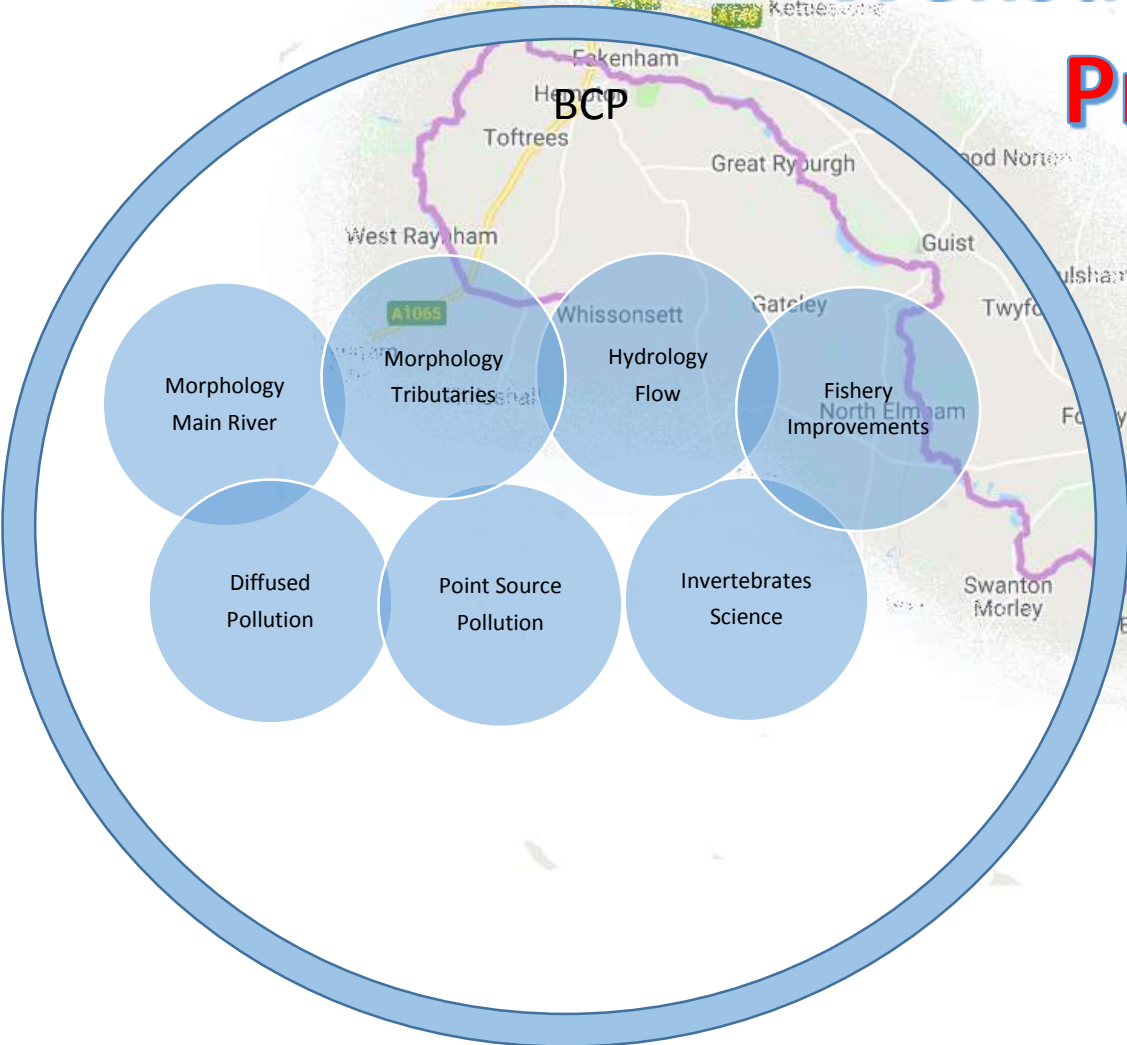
Kettlestone

Fakenham

Pr

BCP

Hempton

Toftrees

Great Ryburgh

Wood Norton

West Raynham

Guist

Bintree

A1065

Whissonsett

Gateley

Twyford

Morphology Main River

Morphology Tributaries

Hydrology Flow

Fishery Improvements

North Elmham

Diffused Pollution

Point Source Pollution

Invertebrates Science

Swanton Morley